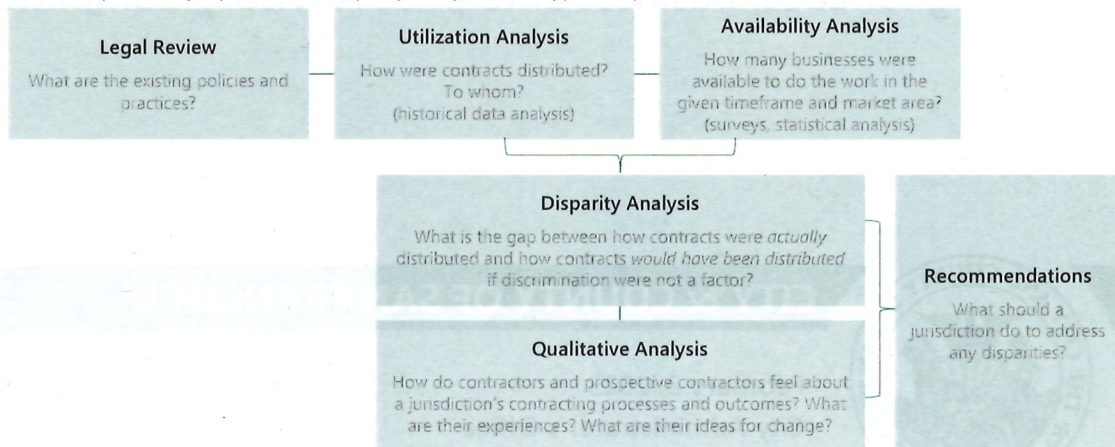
Legal Review

What are the existing policies and practices?

Utilization Analysis

How were contracts distributed? To whom? (historical data analysis)

Availability Analysis

How many businesses were available to do the work in the given timeframe and market area? (surveys, statistical analysis)

Disparity Analysis

What is the gap between how contracts were *actually* distributed and how contracts *would have been distributed* if discrimination were not a factor?

Qualitative Analysis

How do contractors and prospective contractors feel about a jurisdiction's contracting processes and outcomes? What are their experiences? What are their ideas for change?

Recommendations

What should a jurisdiction do to address any disparities?